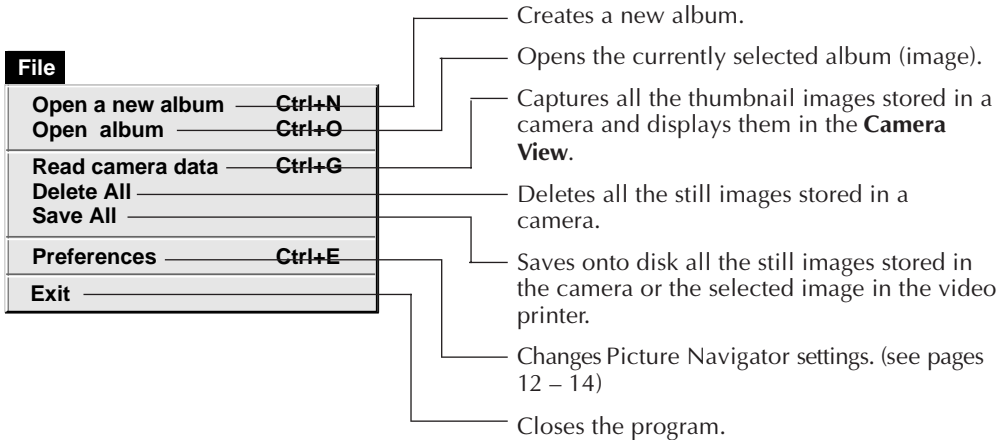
File

Open a new album Ctrl+N
Open album Ctrl+O
Read camera data Ctrl+G
Delete All
Save All
Preferences Ctrl+E
Exit

Creates a new album.

Opens the currently selected album (image).

Captures all the thumbnail images stored in a camera and displays them in the Camera View.

Deletes all the still images stored in a camera.

Saves onto disk all the still images stored in the camera or the selected image in the video printer.

Changes Picture Navigator settings. (see pages 12 – 14)

Closes the program.